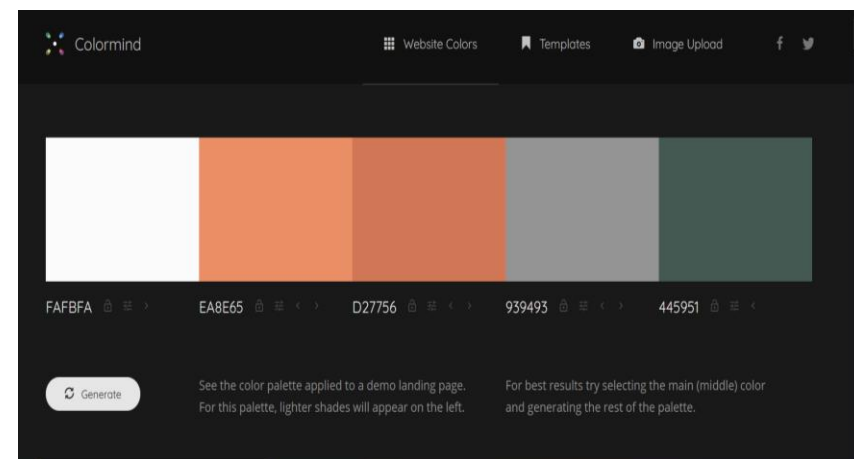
Colormind

Website Colors

Templates

Image Upload

f

FAFBFA

EA8E65

D27756

939493

445951

Generate

See the color palette applied to a demo landing page. For this palette, lighter shades will appear on the left.

For best results try selecting the main (middle) color and generating the rest of the palette.